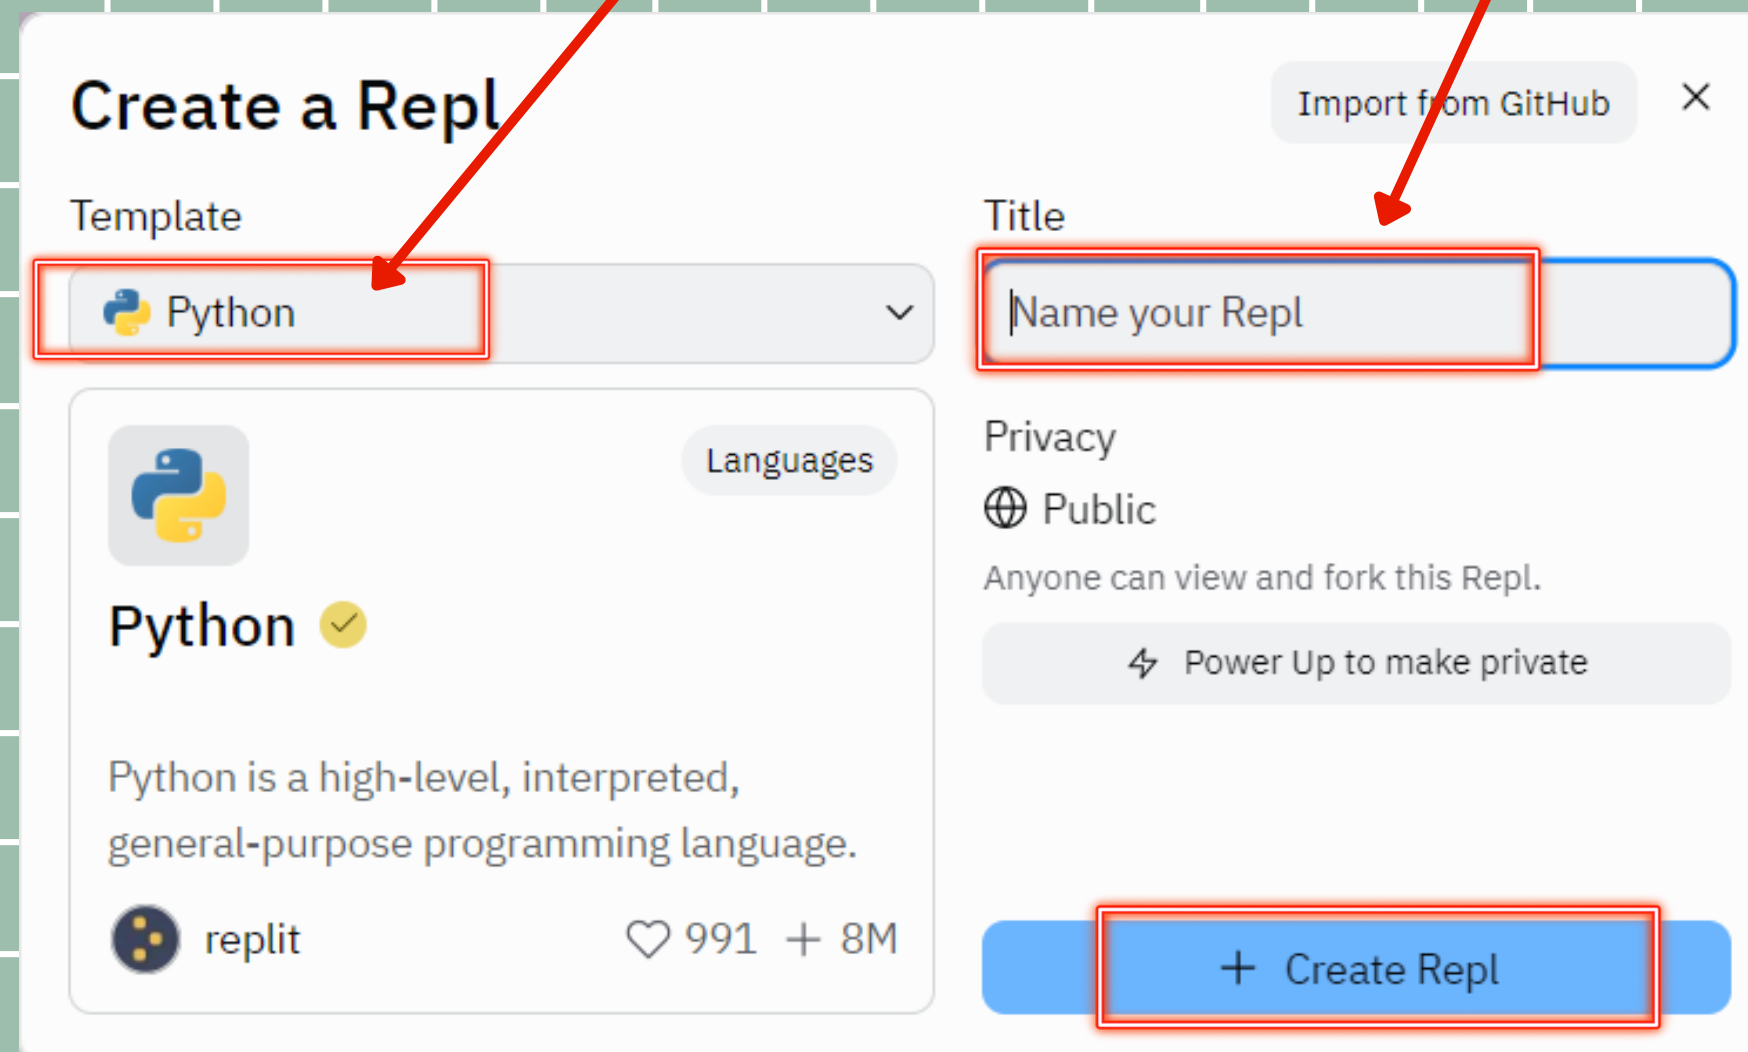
Create a Repl

Import from GitHub

×

Template

Python

Title

Name your Repl

Languages

Python

Privacy

Public

Anyone can view and fork this Repl.

Power Up to make private

Python is a high-level, interpreted, general-purpose programming language.

replit

991 + 8M

+ Create Repl